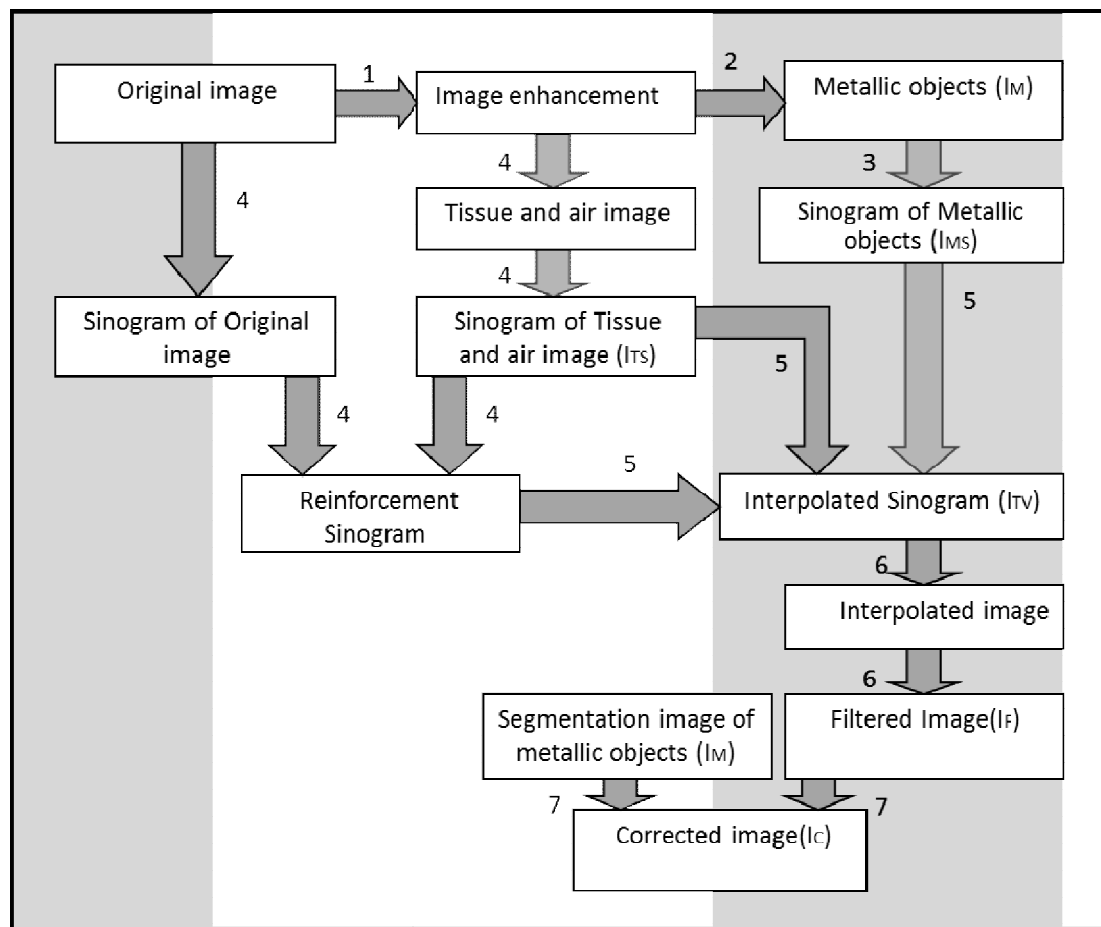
Original image

1

Image enhancement

2

Metallic objects (IM)

4

4

3

Tissue and air image

Sinogram of Metallic objects (IMS)

4

5

Sinogram of Original image

Sinogram of Tissue and air image (ITS)

5

4

4

5

Reinforcement Sinogram

Interpolated Sinogram (ITV)

6

Interpolated image

6

Segmentation image of metallic objects (IM)

Filtered Image(IF)

7

7

Corrected image(IC)